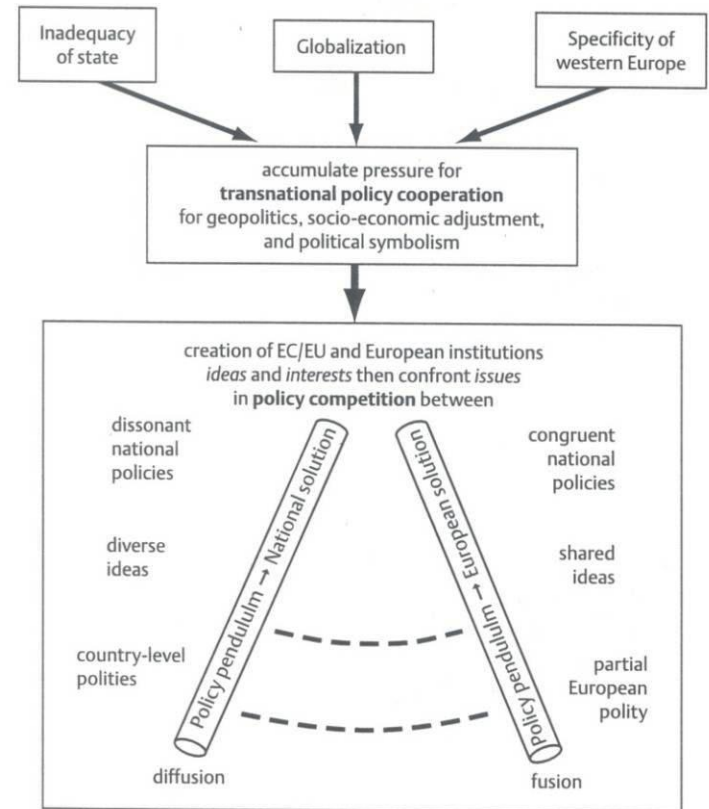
Inadequacy of state

Globalization

Specificity of western Europe

accumulate pressure for **transnational policy cooperation** for geopolitics, socio-economic adjustment, and political symbolism

creation of EC/EU and European institutions *ideas* and *interests* then confront *issues* in **policy competition** between

dissonant national policies

diverse ideas

country-level polities

Policy pendulum → National solution

Policy pendulum → European solution

congruent national policies

shared ideas

partial European polity

diffusion

fusion